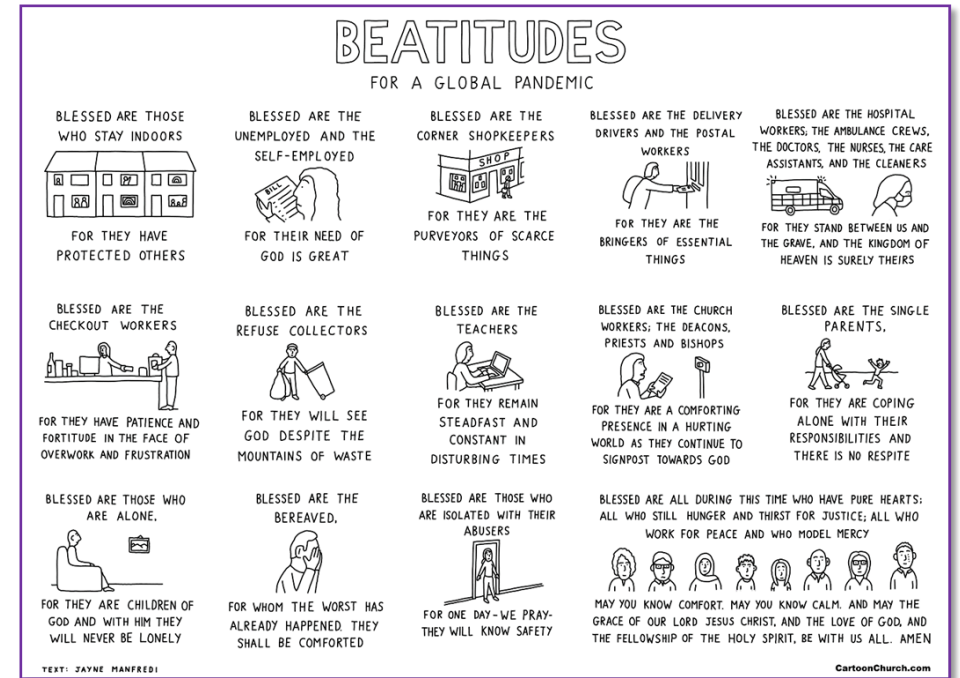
BEATITUDES

FOR A GLOBAL PANDEMIC

BLESSED ARE THOSE WHO STAY INDOORS

FOR THEY HAVE PROTECTED OTHERS

BLESSED ARE THE UNEMPLOYED AND THE SELF-EMPLOYED

BILL

FOR THEIR NEED OF GOD IS GREAT

BLESSED ARE THE CORNER SHOPKEEPERS

SHOP

FOR THEY ARE THE PURVEYORS OF SCARCE THINGS

BLESSED ARE THE DELIVERY DRIVERS AND THE POSTAL WORKERS

FOR THEY ARE THE BRINGERS OF ESSENTIAL THINGS

BLESSED ARE THE HOSPITAL WORKERS, THE AMBULANCE CREWS, THE DOCTORS, THE NURSES, THE CARE ASSISTANTS, AND THE CLEANERS

FOR THEY STAND BETWEEN US AND THE GRAVE, AND THE KINGDOM OF HEAVEN IS SURELY THEIRS

BLESSED ARE THE CHECKOUT WORKERS

FOR THEY HAVE PATIENCE AND FORTITUDE IN THE FACE OF OVERWORK AND FRUSTRATION

BLESSED ARE THE REFUSE COLLECTORS

FOR THEY WILL SEE GOD DESPITE THE MOUNTAINS OF WASTE

BLESSED ARE THE TEACHERS

FOR THEY REMAIN STEADFAST AND CONSTANT IN DISTURBING TIMES

BLESSED ARE THE CHURCH WORKERS; THE DEACONS, PRIESTS AND BISHOPS

FOR THEY ARE A COMFORTING PRESENCE IN A HURTING WORLD AS THEY CONTINUE TO SIGNPOST TOWARDS GOD

BLESSED ARE THE SINGLE PARENTS,

FOR THEY ARE COPING ALONE WITH THEIR RESPONSIBILITIES AND THERE IS NO RESPITE

BLESSED ARE THOSE WHO ARE ALONE,

FOR THEY ARE CHILDREN OF GOD AND WITH HIM THEY WILL NEVER BE LONELY

BLESSED ARE THE BEREAVED,

FOR WHOM THE WORST HAS ALREADY HAPPENED. THEY SHALL BE COMFORTED

BLESSED ARE THOSE WHO ARE ISOLATED WITH THEIR ABUSERS

FOR ONE DAY - WE PRAY - THEY WILL KNOW SAFETY

BLESSED ARE ALL DURING THIS TIME WHO HAVE PURE HEARTS: ALL WHO STILL HUNGER AND THIRST FOR JUSTICE; ALL WHO WORK FOR PEACE AND WHO MODEL MERCY

MAY YOU KNOW COMFORT. MAY YOU KNOW CALM. AND MAY THE GRACE OF OUR LORD JESUS CHRIST, AND THE LOVE OF GOD, AND THE FELLOWSHIP OF THE HOLY SPIRIT, BE WITH US ALL. AMEN

TEXT: JAYNE MANFREDI

CartoonChurch.com